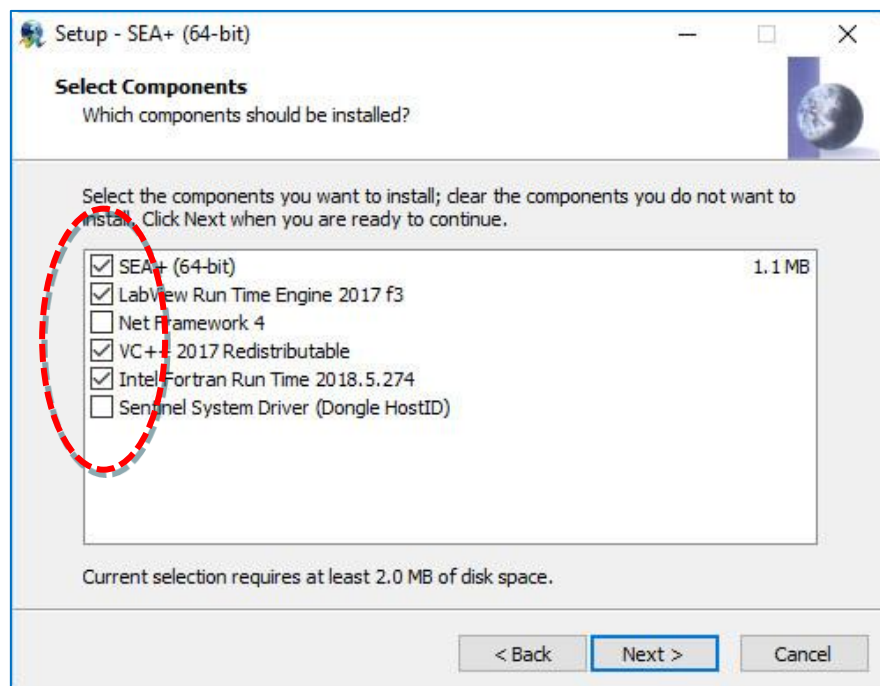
Setup - SEA+ (64-bit)

Select Components
Which components should be installed?

Select the components you want to install; clear the components you do not want to install. Click Next when you are ready to continue.

SEA+ (64-bit) 1.1 MB
LabView Run Time Engine 2017 f3
Net Framework 4
VC++ 2017 Redistributable
Intel Fortran Run Time 2018.5.274
Sentinel System Driver (Dongle HostID)

Current selection requires at least 2.0 MB of disk space.

< Back
Next >
Cancel